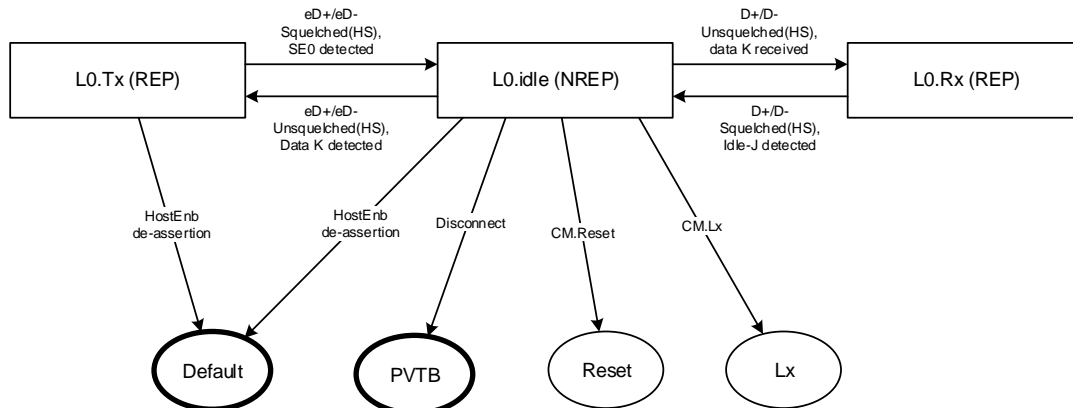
eD+/eD-
Squelched(HS),
SE0 detected

D+/D-
Unsquelched(HS),
data K received

L0.Tx (REP)

L0.idle (NREP)

L0.Rx (REP)

eD+/eD-
Unsquelched(HS),
Data K detected

D+/D-
Squelched(HS),
Idle-J detected

HostEnb
de-assertion

HostEnb
de-assertion

Disconnect

CM.Reset

CM.Lx

Default

PVTB

Reset

Lx